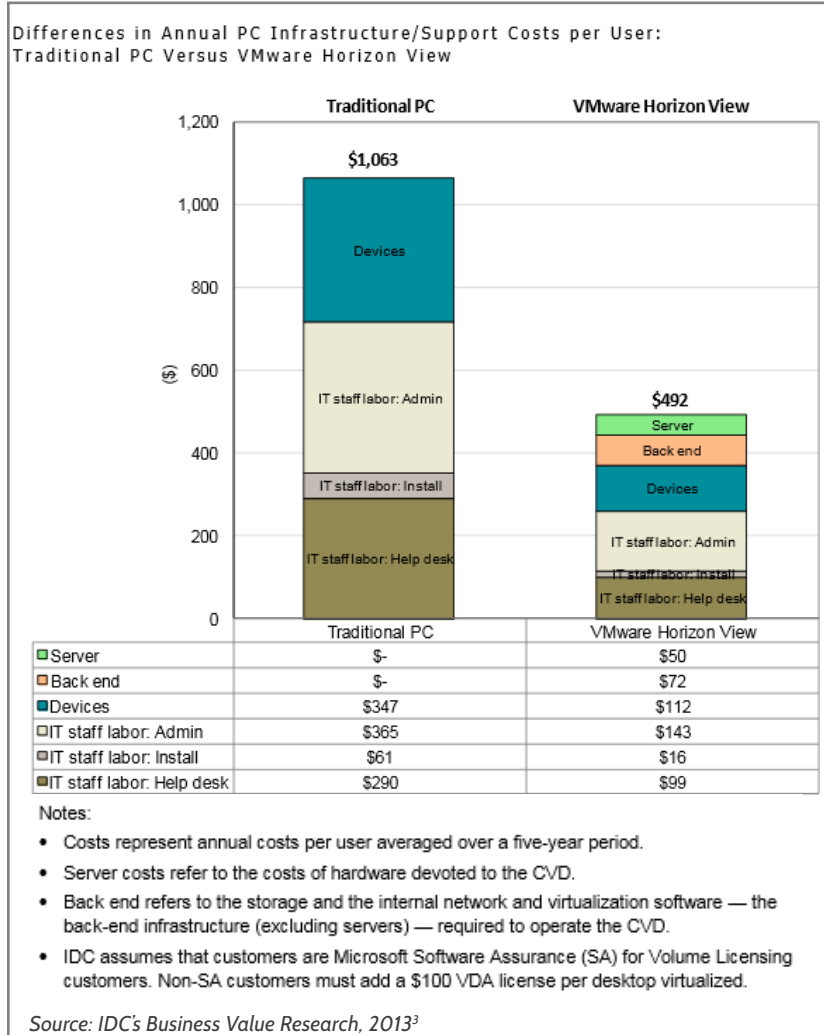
Differences in Annual PC Infrastructure/Support Costs per User: Traditional PC Versus VMware Horizon View

Traditional PC

VMware Horizon View

1,200

1,000

800

600

400

200

0

($)

$1,063

Devices

IT staff labor: Admin

IT staff labor: Install

IT staff labor: Help desk

$492

Server

Back end

Devices

IT staff labor: Admin

IT staff labor: Install

IT staff labor: Help desk

| | Traditional PC | VMware Horizon View |
|---|---|---|
| Server | $- | $50 |
| Back end | $- | $72 |
| Devices | $347 | $112 |
| IT staff labor: Admin | $365 | $143 |
| IT staff labor: Install | $61 | $16 |
| IT staff labor: Help desk | $290 | $99 |

Notes:

• Costs represent annual costs per user averaged over a five-year period.

• Server costs refer to the costs of hardware devoted to the CVD.

• Back end refers to the storage and the internal network and virtualization software — the back-end infrastructure (excluding servers) — required to operate the CVD.

• IDC assumes that customers are Microsoft Software Assurance (SA) for Volume Licensing customers. Non-SA customers must add a $100 VDA license per desktop virtualized.

Source: IDC's Business Value Research, 2013$^3$